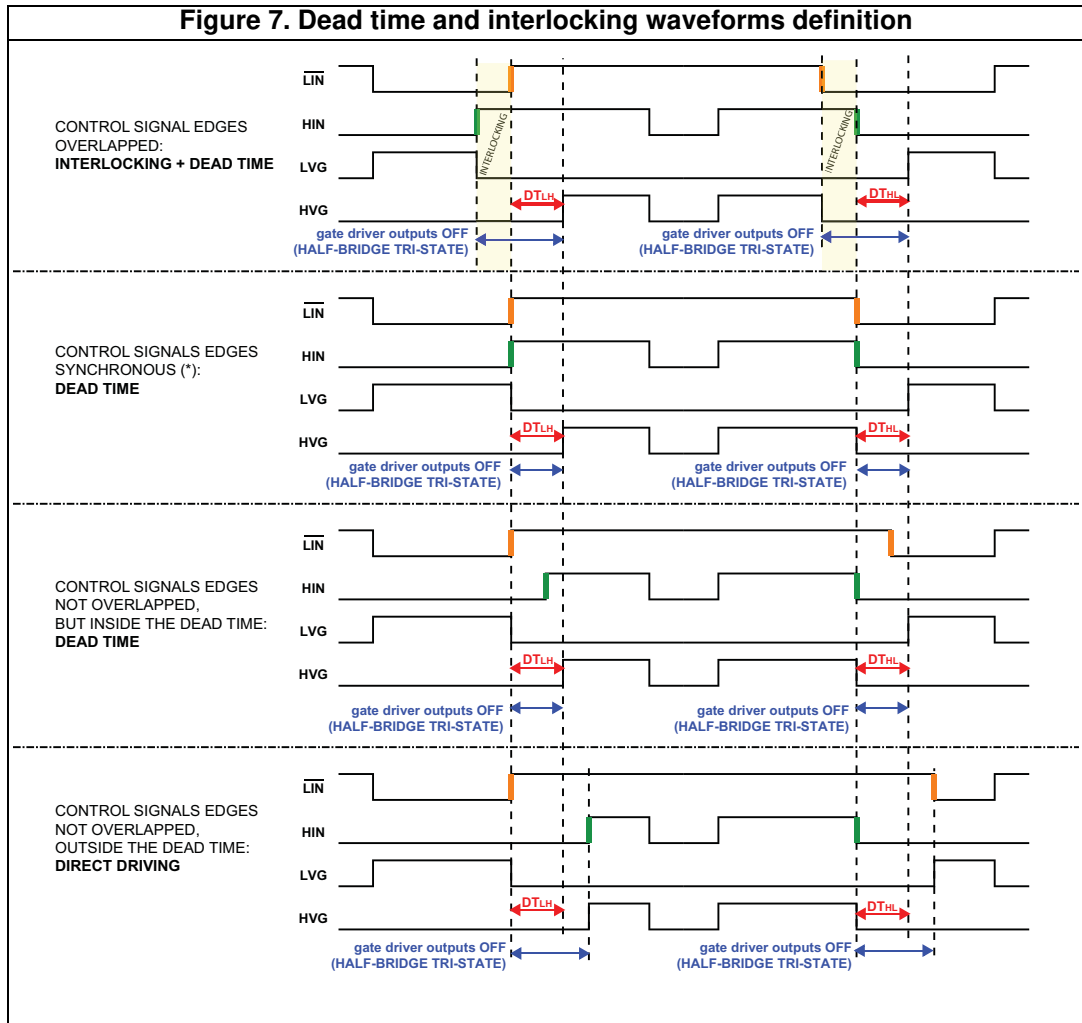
Figure 7. Dead time and interlocking waveforms definition

CONTROL SIGNAL EDGES OVERLAPPED:
INTERLOCKING + DEAD TIME

$\overline{LIN}$
HIN
LVG
HVG

INTERLOCKING
INTERLOCKING

$DT_{LH}$
$DT_{HL}$

gate driver outputs OFF
(HALF-BRIDGE TRI-STATE)

gate driver outputs OFF
(HALF-BRIDGE TRI-STATE)

CONTROL SIGNALS EDGES SYNCHRONOUS (*):
DEAD TIME

$\overline{LIN}$
HIN
LVG
HVG

$DT_{LH}$
$DT_{HL}$

gate driver outputs OFF
(HALF-BRIDGE TRI-STATE)

gate driver outputs OFF
(HALF-BRIDGE TRI-STATE)

CONTROL SIGNALS EDGES NOT OVERLAPPED, BUT INSIDE THE DEAD TIME:
DEAD TIME

$\overline{LIN}$
HIN
LVG
HVG

$DT_{LH}$
$DT_{HL}$

gate driver outputs OFF
(HALF-BRIDGE TRI-STATE)

gate driver outputs OFF
(HALF-BRIDGE TRI-STATE)

CONTROL SIGNALS EDGES NOT OVERLAPPED, OUTSIDE THE DEAD TIME:
DIRECT DRIVING

$\overline{LIN}$
HIN
LVG
HVG

$DT_{LH}$
$DT_{HL}$

gate driver outputs OFF
(HALF-BRIDGE TRI-STATE)

gate driver outputs OFF
(HALF-BRIDGE TRI-STATE)